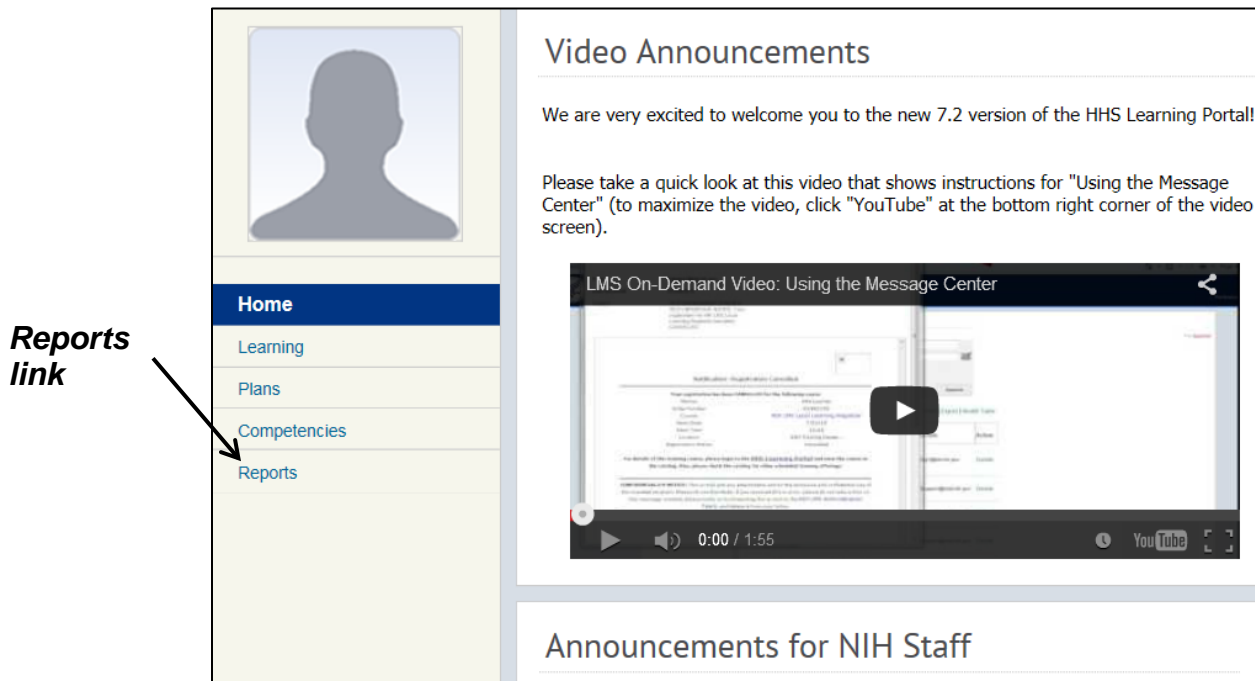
Reports link

Home
Learning
Plans
Competencies
Reports

Video Announcements

We are very excited to welcome you to the new 7.2 version of the HHS Learning Portal!

Please take a quick look at this video that shows instructions for "Using the Message Center" (to maximize the video, click "YouTube" at the bottom right corner of the video screen).

LMS On-Demand Video: Using the Message Center

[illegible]

0:00 / 1:55

YouTube

Announcements for NIH Staff